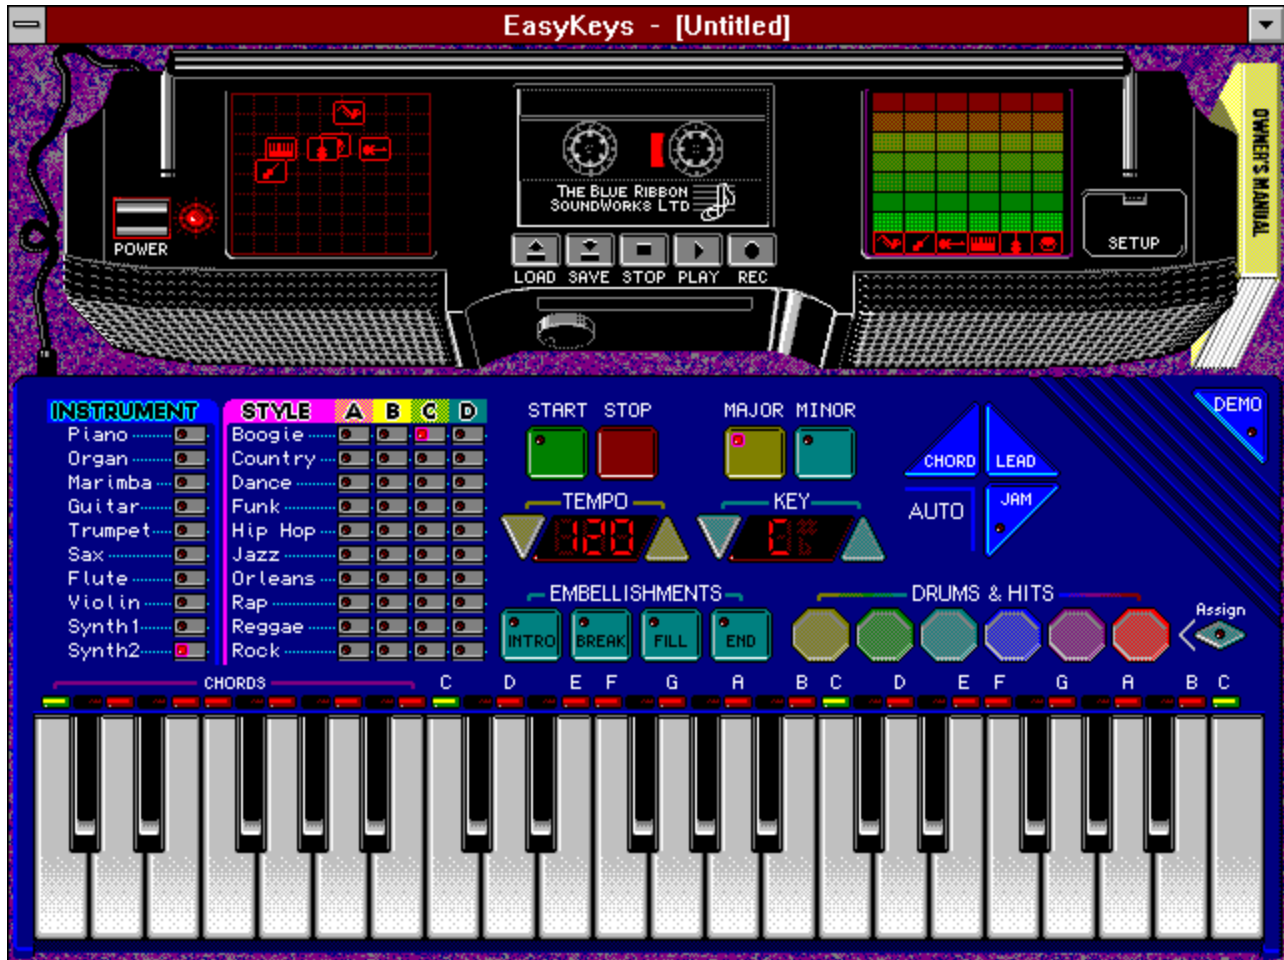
EasyKeys - [Untitled]

THE BLUE RIBBON SOUNDWORKS LTD

POWER

LOAD SAVE STOP PLAY REC

SETUP

OWNER'S MANUAL

INSTRUMENT
Piano
Organ
Marimba
Guitar
Trumpet
Sax
Flute
Violin
Synth1
Synth2

STYLE A B C D
Boogie
Country
Dance
Funk
Hip Hop
Jazz
Orleans
Rap
Reggae
Rock

START STOP

MAJOR MINOR

TEMPO
120

KEY
C

CHORD LEAD
AUTO JAM

DEMO

EMBELLISHMENTS
INTRO BREAK FILL END

DRUMS & HITS

Assign

CHORDS C D E F G A B C D E F G A B C